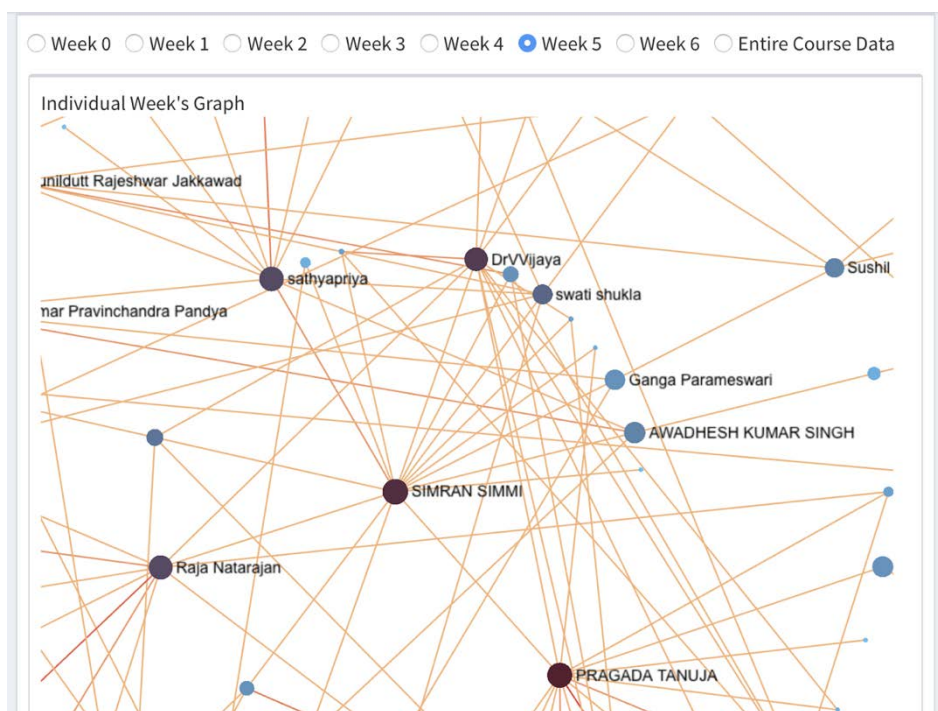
Week 0 Week 1 Week 2 Week 3 Week 4 Week 5 Week 6 Entire Course Data

Individual Week's Graph

ınildutt Rajeshwar Jakkawad

DrVVijaya

sathyapriya

Sushil

swati shukla

nar Pravinchandra Pandya

Ganga Parameswari

AWADHESH KUMAR SINGH

SIMRAN SIMMI

Raja Natarajan

PRAGADA TANUJA